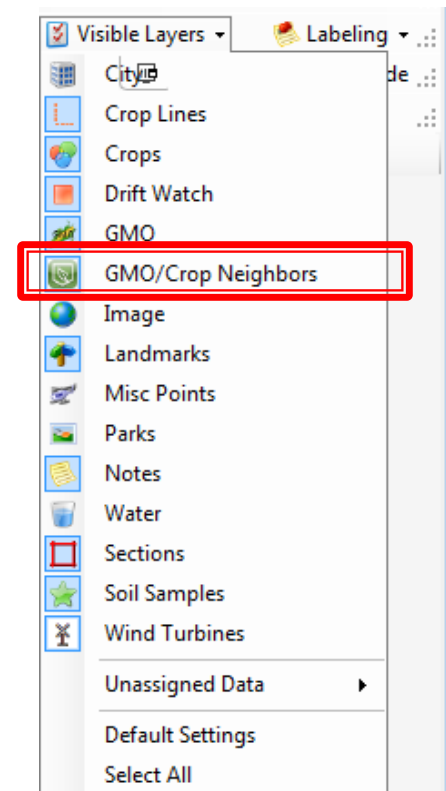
Visible Layers ▾
Labeling ▾
City
de
Crop Lines
Crops
Drift Watch
GMO
GMO/Crop Neighbors
Image
Landmarks
Misc Points
Parks
Notes
Water
Sections
Soil Samples
Wind Turbines
Unassigned Data ▸
Default Settings
Select All